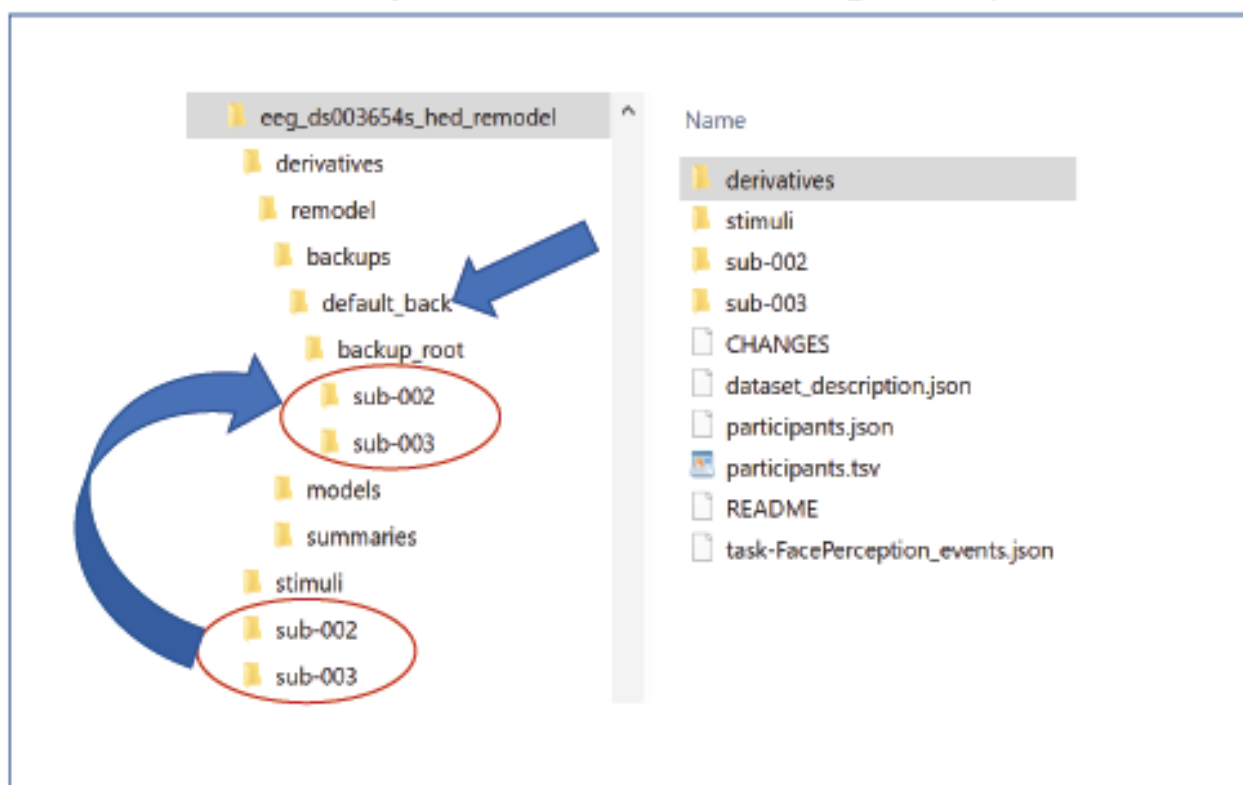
eeg_ds003654s_hed_remodel
derivatives
remodel
backups
default_back
backup_root
sub-002
sub-003
models
summaries
stimuli
sub-002
sub-003

Name
derivatives
stimuli
sub-002
sub-003
CHANGES
dataset_description.json
participants.json
participants.tsv
README
task-FacePerception_events.json